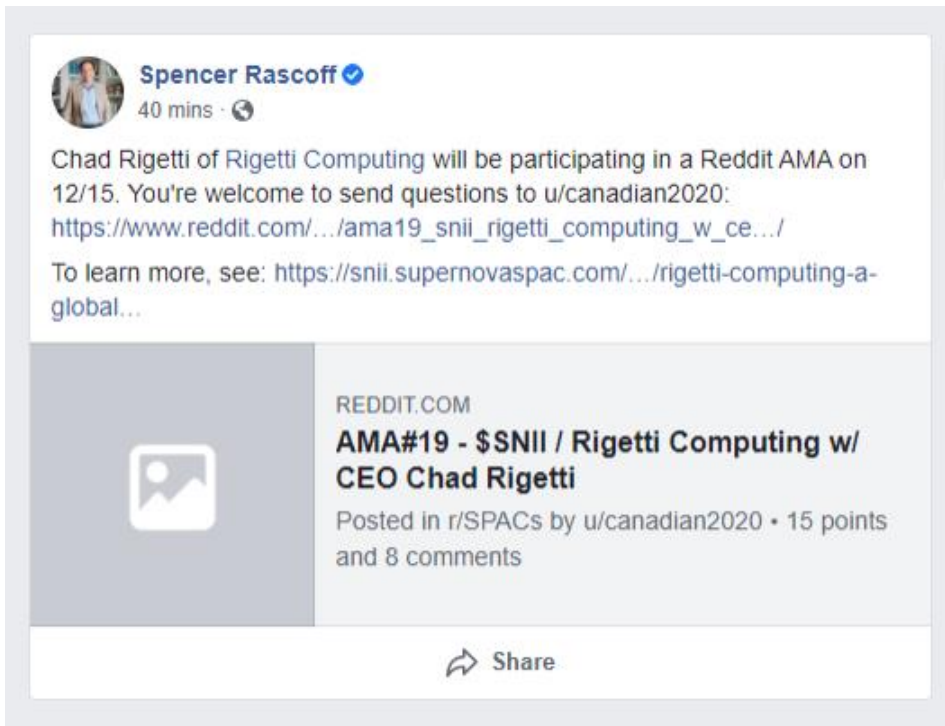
Spencer Rascoff
40 mins ·

Chad Rigetti of Rigetti Computing will be participating in a Reddit AMA on 12/15. You're welcome to send questions to u/canadian2020: https://www.reddit.com/…/ama19_snii_rigetti_computing_w_ce…/

To learn more, see: https://snii.supernovaspac.com/…/rigetti-computing-a-global…

REDDIT.COM
AMA#19 - \$SNII / Rigetti Computing w/ CEO Chad Rigetti
Posted in r/SPACs by u/canadian2020 • 15 points and 8 comments

Share